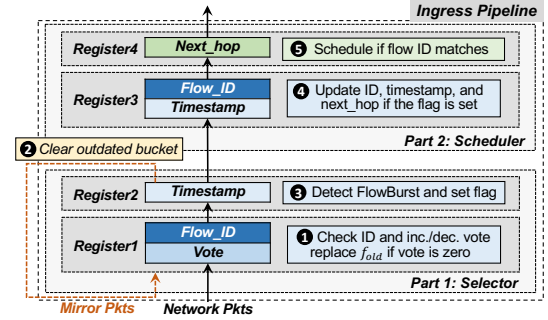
Ingress Pipeline

Register4 Next_hop ❺ Schedule if flow ID matches

Register3 Flow_ID Timestamp ❹ Update ID, timestamp, and next_hop if the flag is set

❷ Clear outdated bucket

Part 2: Scheduler

Register2 Timestamp ❸ Detect FlowBurst and set flag

Register1 Flow_ID Vote ❶ Check ID and inc./dec. vote replace $f_{old}$ if vote is zero

Part 1: Selector

Mirror Pkts

Network Pkts